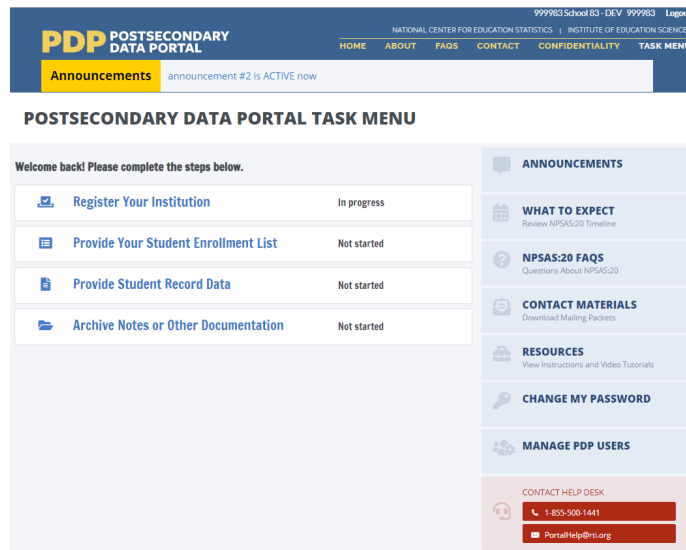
999983 School 83 - DEV 999983 Logo

PDP POSTSECONDARY DATA PORTAL

NATIONAL CENTER FOR EDUCATION STATISTICS | INSTITUTE OF EDUCATION SCIENCE

HOME ABOUT FAQS CONTACT CONFIDENTIALITY TASK MEN

Announcements announcement #2 is ACTIVE now

POSTSECONDARY DATA PORTAL TASK MENU

Welcome back! Please complete the steps below.

| | |
|---|---|
| Register Your Institution | In progress |
| Provide Your Student Enrollment List | Not started |
| Provide Student Record Data | Not started |
| Archive Notes or Other Documentation | Not started |

ANNOUNCEMENTS

WHAT TO EXPECT
Review NPSAS:20 Timeline

NPSAS:20 FAQS
Questions About NPSAS:20

CONTACT MATERIALS
Download Mailing Packets

RESOURCES
View Instructions and Video Tutorials

CHANGE MY PASSWORD

MANAGE PDP USERS

CONTACT HELP DESK
1-855-500-1441
PortalHelp@rti.org